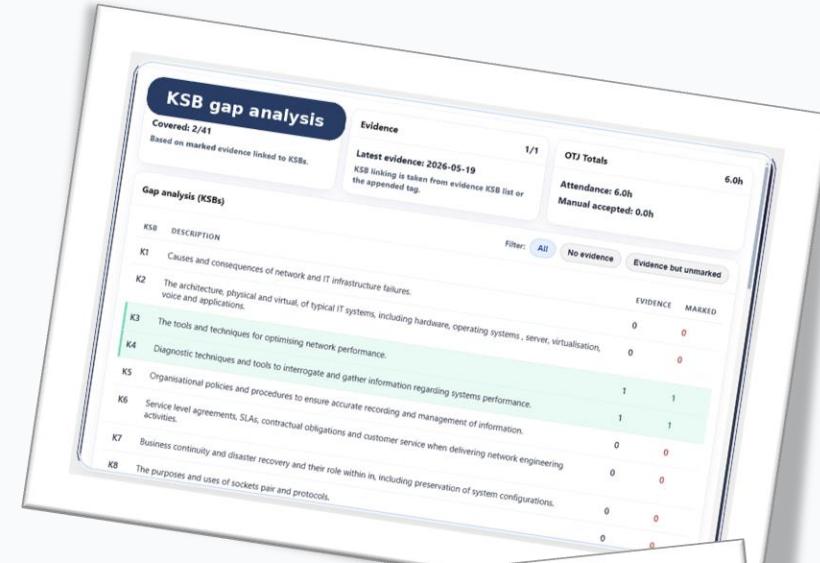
KSB gap analysis

Covered: 2/41
Based on marked evidence linked to KSBs.

Evidence
1/1
Latest evidence: 2026-05-19
KSB linking is taken from evidence KSB list or the appended tag.

OTJ Totals
6.0h
Attendance: 6.0h
Manual accepted: 0.0h

Gap analysis (KSBs)

Filter: All | No evidence | Evidence but unmarked

| KSB | DESCRIPTION | EVIDENCE | MARKED |
|---|---|---|---|
| K1 | Causes and consequences of network and IT infrastructure failures. | 0 | 0 |
| K2 | The architecture, physical and virtual, of typical IT systems, including hardware, operating systems , server, virtualisation, voice and applications. | 0 | 0 |
| K3 | The tools and techniques for optimising network performance. | 1 | 1 |
| K4 | Diagnostic techniques and tools to interrogate and gather information regarding systems performance. | 1 | 1 |
| K5 | Organisational policies and procedures to ensure accurate recording and management of information. | 0 | 0 |
| K6 | Service level agreements, SLAs, contractual obligations and customer service when delivering network engineering activities. | 0 | 0 |
| K7 | Business continuity and disaster recovery and their role within in, including preservation of system configurations. | 0 | 0 |
| K8 | The purposes and uses of sockets pair and protocols. | 0 | 0 |